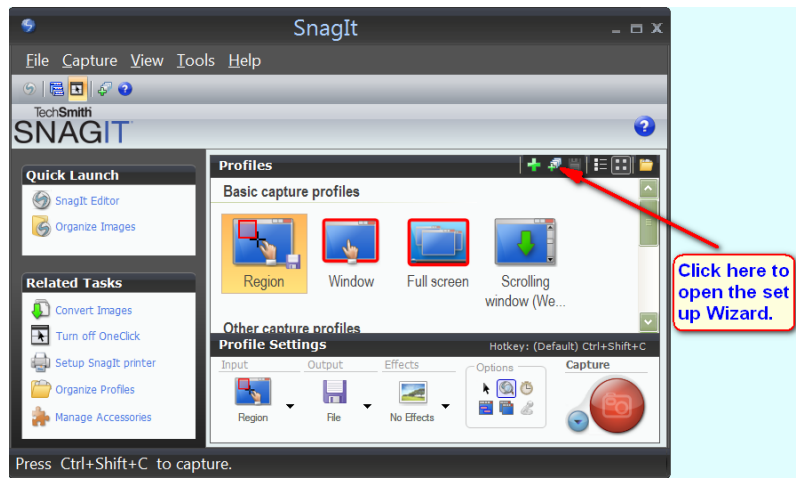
SnagIt

File Capture View Tools Help

TechSmith
SNAGIT

Quick Launch
SnagIt Editor
Organize Images

Related Tasks
Convert Images
Turn off OneClick
Setup SnagIt printer
Organize Profiles
Manage Accessories

Profiles
Basic capture profiles
Region
Window
Full screen
Scrolling window (We...
Other capture profiles

Profile Settings
Hotkey: (Default) Ctrl+Shift+C
Input
Output
Effects
Options
Capture
Region
File
No Effects

Press Ctrl+Shift+C to capture.

Click here to open the set up Wizard.